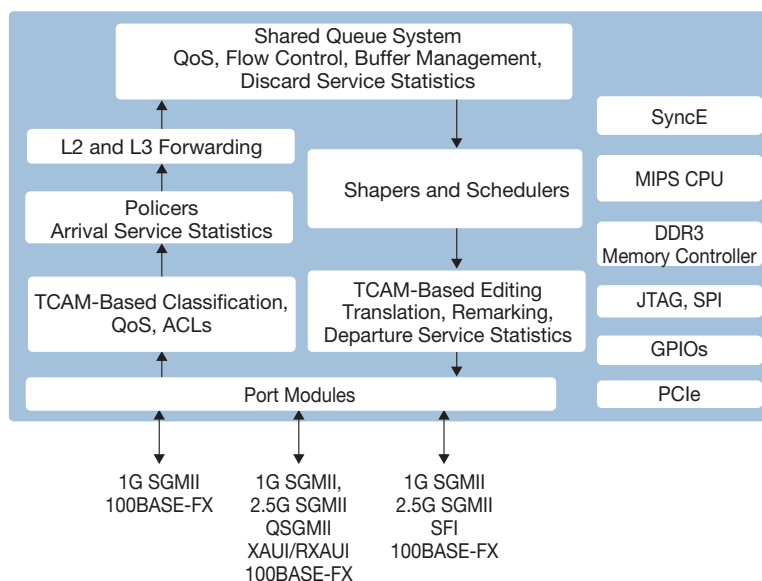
Shared Queue System
QoS, Flow Control, Buffer Management,
Discard Service Statistics

L2 and L3 Forwarding

Policers
Arrival Service Statistics

TCAM-Based Classification,
QoS, ACLs

Shapers and Schedulers

TCAM-Based Editing
Translation, Remarking,
Departure Service Statistics

SyncE

MIPS CPU

DDR3
Memory Controller

JTAG, SPI

GPIOs

PCIe

Port Modules

1G SGMII
100BASE-FX

1G SGMII,
2.5G SGMII
QSGMII
XAUI/RXAUI
100BASE-FX

1G SGMII
2.5G SGMII
SFI
100BASE-FX